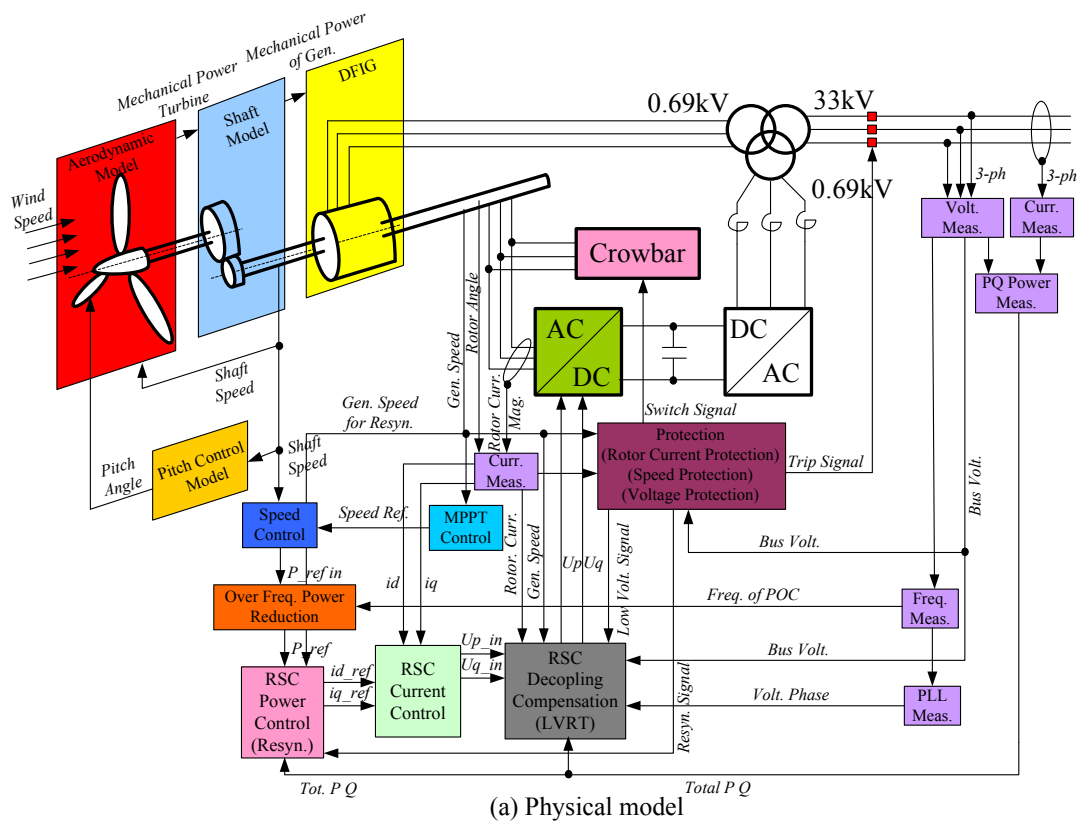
Mechanical Power of Gen.

Mechanical Power Turbine

DFIG

Shaft Model

Aerodynamic Model

Wind Speed

0.69kV

33kV

0.69kV

3-ph

3-ph

Volt. Meas.

Curr. Meas.

PQ Power Meas.

Crowbar

Gen. Speed

Rotor Angle

Rotor Curr. Mag.

AC

DC

DC

AC

Shaft Speed

Gen. Speed for Resyn.

Switch Signal

Protection (Rotor Current Protection) (Speed Protection) (Voltage Protection)

Trip Signal

Pitch Angle

Pitch Control Model

Shaft Speed

Curr. Meas.

Bus Volt.

Speed Control

Speed Ref.

MPPT Control

Bus Volt.

P_ref in

id

iq

Rotor. Curr.

Gen. Speed

UpUq

Low Volt. Signal

Over Freq. Power Reduction

Freq. of POC

Freq. Meas.

P_ref

Up_in

Uq_in

RSC Power Control (Resyn.)

id_ref

iq_ref

RSC Current Control

RSC Decopling Compensation (LVRT)

Bus Volt.

Volt. Phase

PLL Meas.

Resyn. Signal

Tot. P Q

Total P Q

(a) Physical model